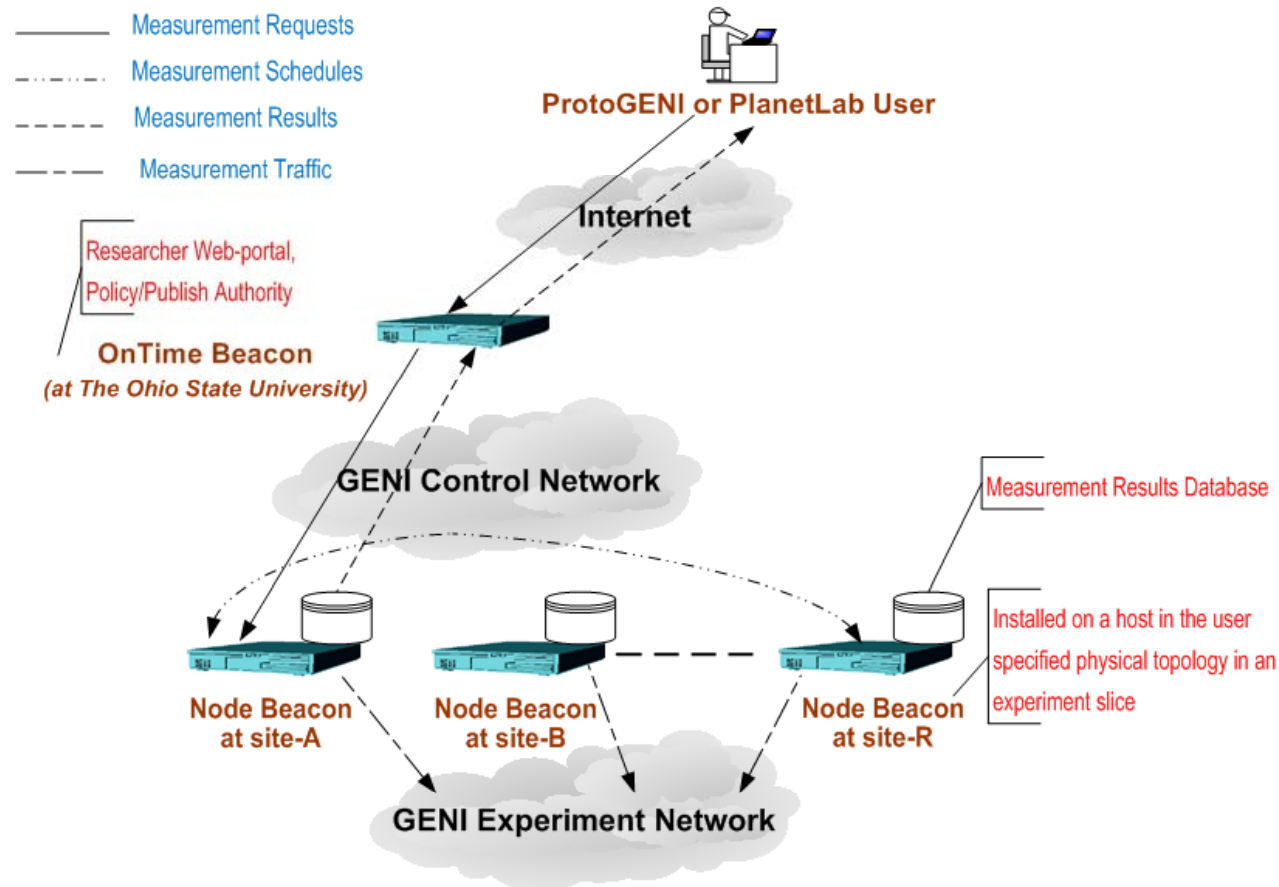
Measurement Requests
Measurement Schedules
Measurement Results
Measurement Traffic

ProtoGENI or PlanetLab User

Internet

Researcher Web-portal, Policy/Publish Authority

OnTime Beacon
(at The Ohio State University)

GENI Control Network

Measurement Results Database

Installed on a host in the user specified physical topology in an experiment slice

Node Beacon at site-A

Node Beacon at site-B

Node Beacon at site-R

GENI Experiment Network